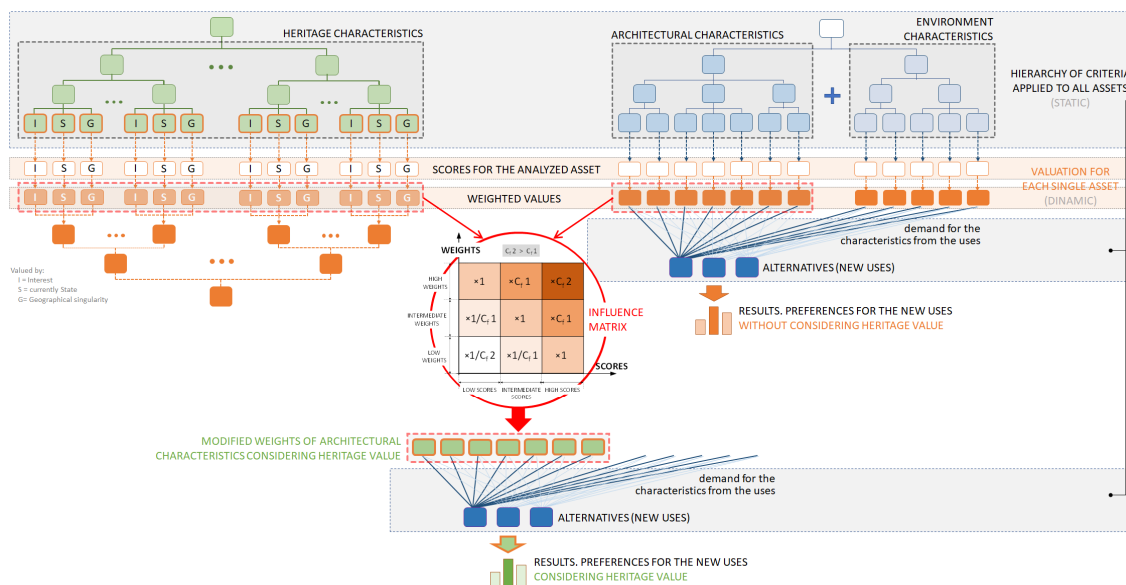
HERITAGE CHARACTERISTICS

ARCHITECTURAL CHARACTERISTICS

ENVIRONMENT CHARACTERISTICS

HIERARCHY OF CRITERIA APPLIED TO ALL ASSETS (STATIC)

I S G I S G I S G I S G

I S G I S G I S G I S G

SCORES FOR THE ANALYZED ASSET

VALUATION FOR EACH SINGLE ASSET (DINAMIC)

I S G I S G I S G I S G

WEIGHTED VALUES

demand for the characteristics from the uses

ALTERNATIVES (NEW USES)

Valued by:
I = Interest
S = currently State
G= Geographical singularity

WEIGHTS

$C_f2 > C_f1$

| HIGH WEIGHTS | ×1 | ×$C_f$ 1 | ×$C_f$ 2 |
|---|---|---|---|
| INTERMEDIATE WEIGHTS | ×1/$C_f$ 1 | ×1 | ×$C_f$ 1 |
| LOW WEIGHTS | ×1/$C_f$ 2 | ×1/$C_f$ 1 | ×1 |
| | LOW SCORES | INTERMEDIATE SCORES | HIGH SCORES |

SCORES

INFLUENCE MATRIX

RESULTS. PREFERENCES FOR THE NEW USES
WITHOUT CONSIDERING HERITAGE VALUE

MODIFIED WEIGHTS OF ARCHITECTURAL CHARACTERISTICS CONSIDERING HERITAGE VALUE

demand for the characteristics from the uses

ALTERNATIVES (NEW USES)

RESULTS. PREFERENCES FOR THE NEW USES
CONSIDERING HERITAGE VALUE